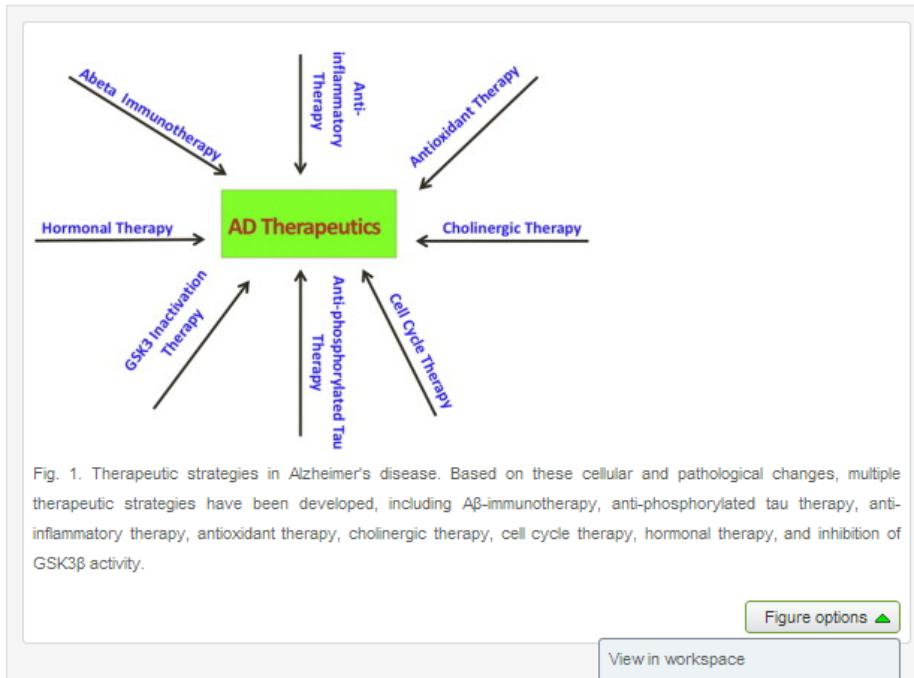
Abeta Immunotherapy

Anti-inflammatory Therapy

Antioxidant Therapy

Hormonal Therapy

AD Therapeutics

Cholinergic Therapy

GSK3 Inactivation Therapy

Anti-phosphorylated Tau Therapy

Cell Cycle Therapy

Fig. 1. Therapeutic strategies in Alzheimer's disease. Based on these cellular and pathological changes, multiple therapeutic strategies have been developed, including Aβ-immunotherapy, anti-phosphorylated tau therapy, anti-inflammatory therapy, antioxidant therapy, cholinergic therapy, cell cycle therapy, hormonal therapy, and inhibition of GSK3β activity.

Figure options

View in workspace